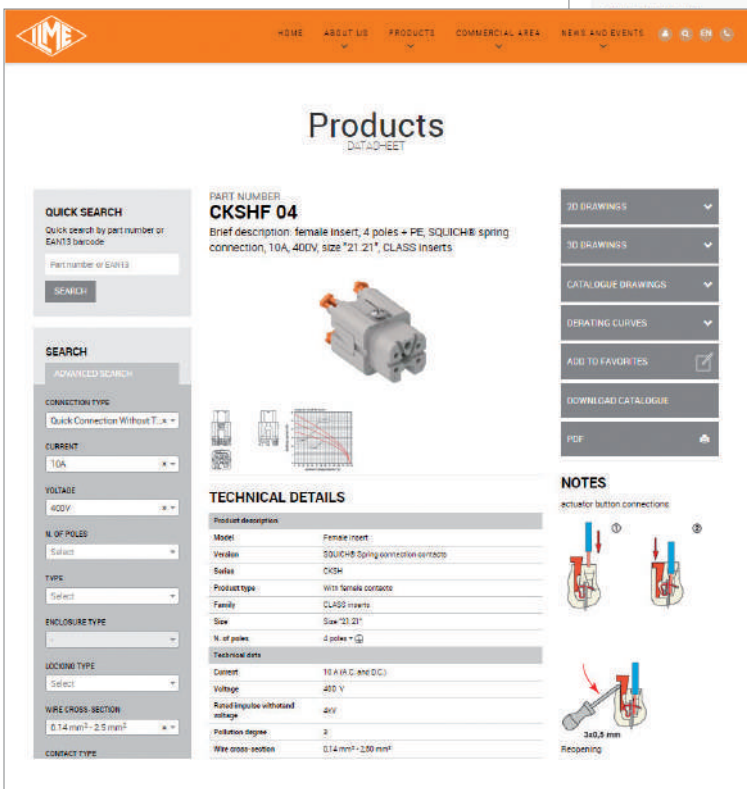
ILME

HOME ABOUT US PRODUCTS COMMERCIAL AREA NEWS AND EVENTS EN

Products
DATASHEET

QUICK SEARCH
Quick search by part number or EAN13 barcode
Part number or EAN13
SEARCH

SEARCH
ADVANCED SEARCH
CONNECTION TYPE
Quick Connection Without T...
CURRENT
10A
VOLTAGE
400V
N. OF POLES
Select
TYPE
Select
ENCLOSURE TYPE
-
LOCKING TYPE
Select
WIRE CROSS-SECTION
0.14 mm² - 2.5 mm²
CONTACT TYPE

PART NUMBER
CKSHF 04
Brief description: female insert, 4 poles + PE, SQUICH® spring connection, 10A, 400V, size "21.21", CLASS inserts

TECHNICAL DETAILS

| Product description | |
|---|---|
| Model | Female insert |
| Version | SQUICH® Spring connection contacts |
| Series | CKSH |
| Product type | With female contacts |
| Family | CLASS inserts |
| Size | Size "21.21" |
| N. of poles | 4 poles + ⏚ |
| Technical data | |
| Current | 10 A (A.C. and D.C.) |
| Voltage | 400 V |
| Rated impulse withstand voltage | 4kV |
| Pollution degree | 3 |
| Wire cross-section | 0.14 mm² - 2.50 mm² |

2D DRAWINGS
3D DRAWINGS
CATALOGUE DRAWINGS
DERATING CURVES
ADD TO FAVORITES
DOWNLOAD CATALOGUE
PDF

NOTES
actuator button connections
①
②
3x0,5 mm
Reopening